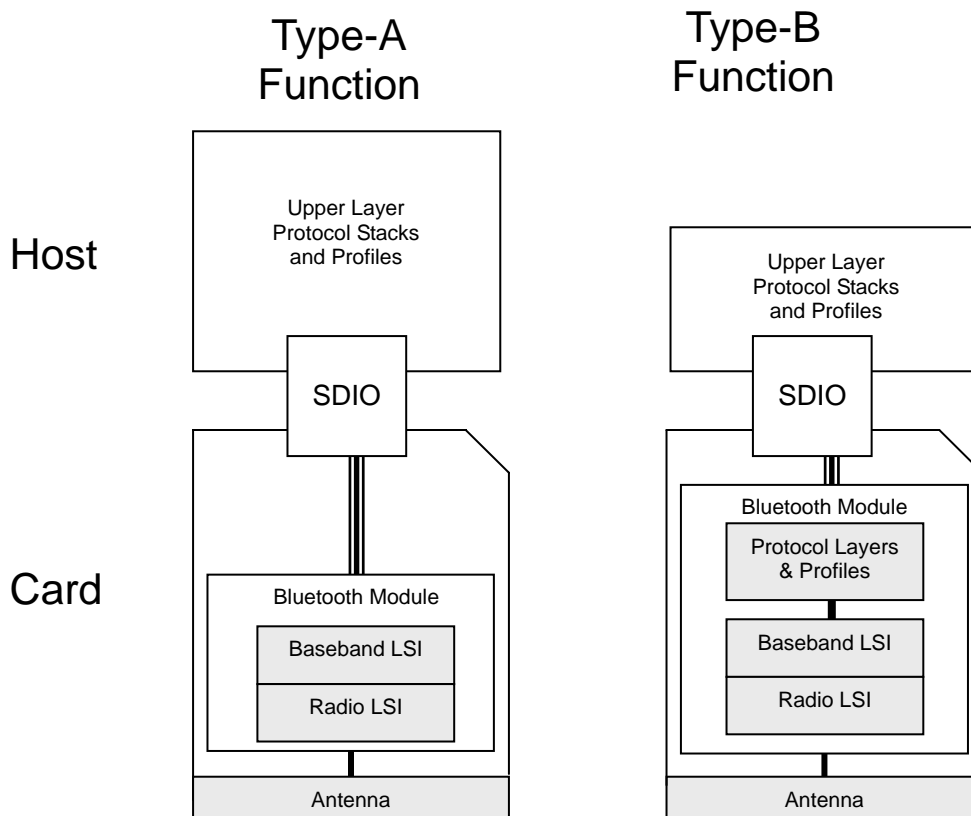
Type-A Function

Type-B Function

Host

Card

Upper Layer Protocol Stacks and Profiles

SDIO

Bluetooth Module

Baseband LSI

Radio LSI

Antenna

Upper Layer Protocol Stacks and Profiles

SDIO

Bluetooth Module

Protocol Layers & Profiles

Baseband LSI

Radio LSI

Antenna